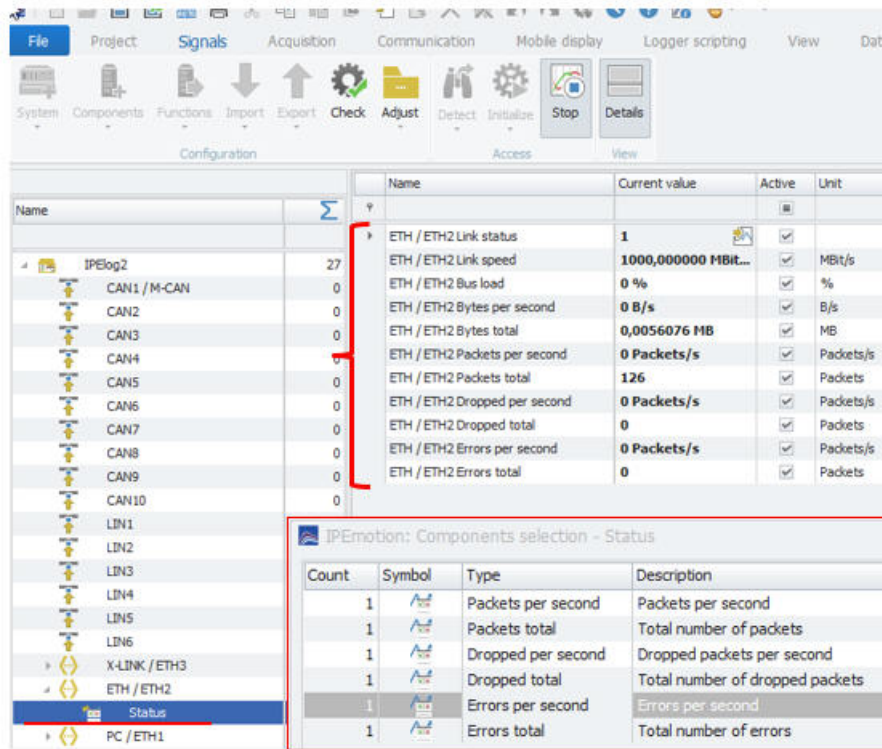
File Project Signals Acquisition Communication Mobile display Logger scripting View Dat

System Components Functions Import Export Check Adjust Detect Initialize Stop Details

Configuration Access View

| Name | Σ |
|---|---|
| IPElog2 | 27 |
| CAN1 / M-CAN | 0 |
| CAN2 | 0 |
| CAN3 | 0 |
| CAN4 | 0 |
| CAN5 | 0 |
| CAN6 | 0 |
| CAN7 | 0 |
| CAN8 | 0 |
| CAN9 | 0 |
| CAN10 | 0 |
| LIN1 | |
| LIN2 | |
| LIN3 | |
| LIN4 | |
| LIN5 | |
| LIN6 | |
| X-LINK / ETH3 | |
| ETH / ETH2 | |
| Status | |
| PC / ETH1 | |

| Name | Current value | Active | Unit |
|---|---|---|---|
| ETH / ETH2 Link status | 1 | ☑ | |
| ETH / ETH2 Link speed | 1000,000000 MBit... | ☑ | MBit/s |
| ETH / ETH2 Bus load | 0 % | ☑ | % |
| ETH / ETH2 Bytes per second | 0 B/s | ☑ | B/s |
| ETH / ETH2 Bytes total | 0,0056076 MB | ☑ | MB |
| ETH / ETH2 Packets per second | 0 Packets/s | ☑ | Packets/s |
| ETH / ETH2 Packets total | 126 | ☑ | Packets |
| ETH / ETH2 Dropped per second | 0 Packets/s | ☑ | Packets/s |
| ETH / ETH2 Dropped total | 0 | ☑ | Packets |
| ETH / ETH2 Errors per second | 0 Packets/s | ☑ | Packets/s |
| ETH / ETH2 Errors total | 0 | ☑ | Packets |

IPEmotion: Components selection - Status

| Count | Symbol | Type | Description |
|---|---|---|---|
| 1 | | Packets per second | Packets per second |
| 1 | | Packets total | Total number of packets |
| 1 | | Dropped per second | Dropped packets per second |
| 1 | | Dropped total | Total number of dropped packets |
| 1 | | Errors per second | Errors per second |
| 1 | | Errors total | Total number of errors |